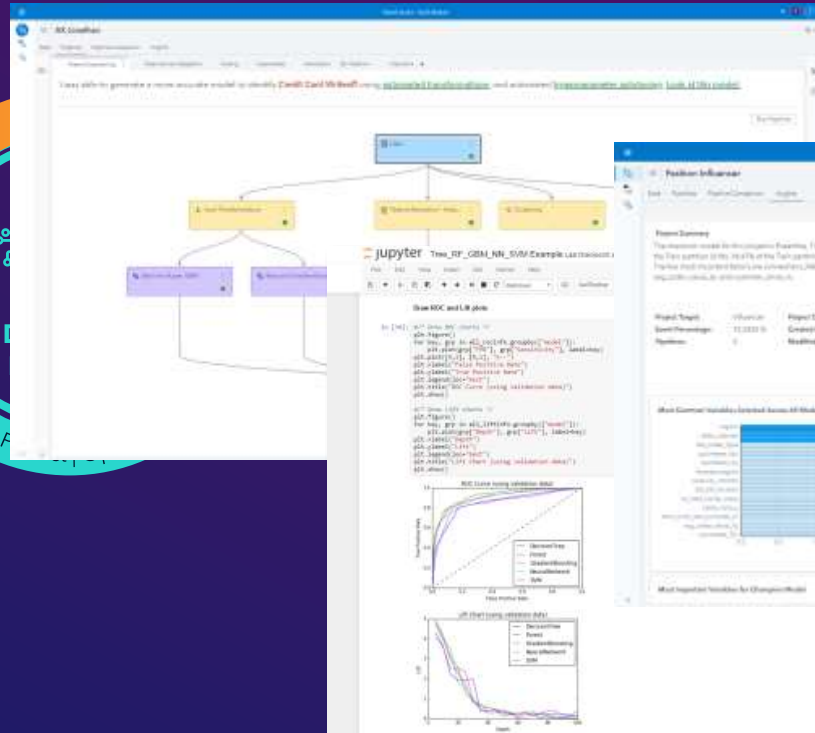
Jupyter Tree_RF_GBM_NN_SVM Example

Draw ROC and Lift plots

In [16]: # Draw ROC charts
plt.figure()
for key, grp in all_rocinfo.groupby(["model"]):
    plt.plot(grp["FPR"], grp["Sensitivity"], label=key)
plt.plot([0,1], [0,1], "k--")
plt.xlabel("False Positive Rate")
plt.ylabel("True Positive Rate")
plt.legend(loc="best")
plt.title("ROC Curve (using validation data)")
plt.show()

# Draw lift charts
plt.figure()
for key, grp in all_liftinfo.groupby(["model"]):
    plt.plot(grp["Depth"], grp["Lift"], label=key)
plt.xlabel("Depth")
plt.ylabel("Lift")
plt.legend(loc="best")
plt.title("Lift Chart (using validation data)")
plt.show()

ROC Curve (using validation data)

DecisionTree
Forest
GradientBoosting
NeuralNetwork
SVM

Lift Chart (using validation data)

DecisionTree
Forest
GradientBoosting
NeuralNetwork
SVM

Depth
Lift

Position Influencer

Project Summary

Project Target: Influencer
Event Percentage: 

Most Common Variables Selected Across All Models

Most Important Variables for Champion Model

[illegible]